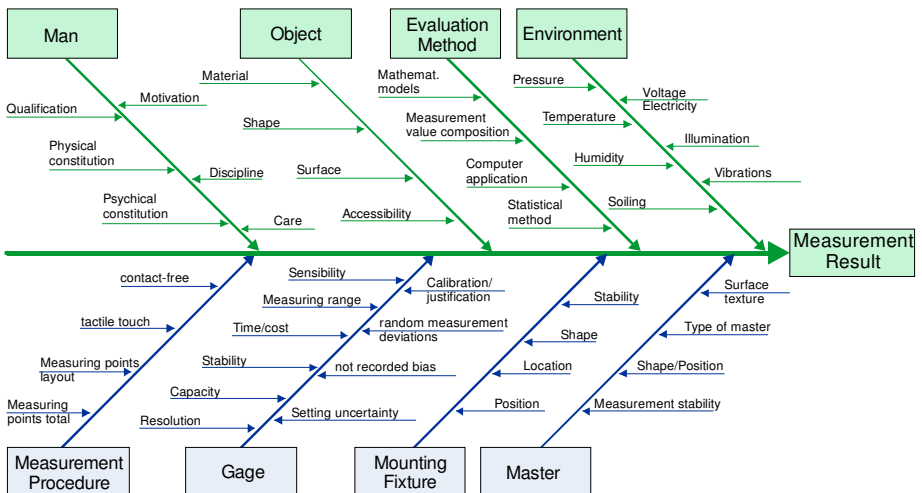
Man

Qualification
Motivation
Physical constitution
Discipline
Psychical constitution
Care

Object

Material
Shape
Surface
Accessibility

Evaluation Method

Mathemat. models
Measurement value composition
Computer application
Statistical method

Environment

Pressure
Voltage Electricity
Temperature
Illumination
Humidity
Vibrations
Soiling

Measurement Result

contact-free
tactile touch
Measuring points layout
Measuring points total

Measurement Procedure

Sensibility
Measuring range
Time/cost
Stability
Capacity
Resolution
Calibration/ justification
random measurement deviations
not recorded bias
Setting uncertainty

Gage

Stability
Shape
Location
Position

Mounting Fixture

Surface texture
Type of master
Shape/Position
Measurement stability

Master